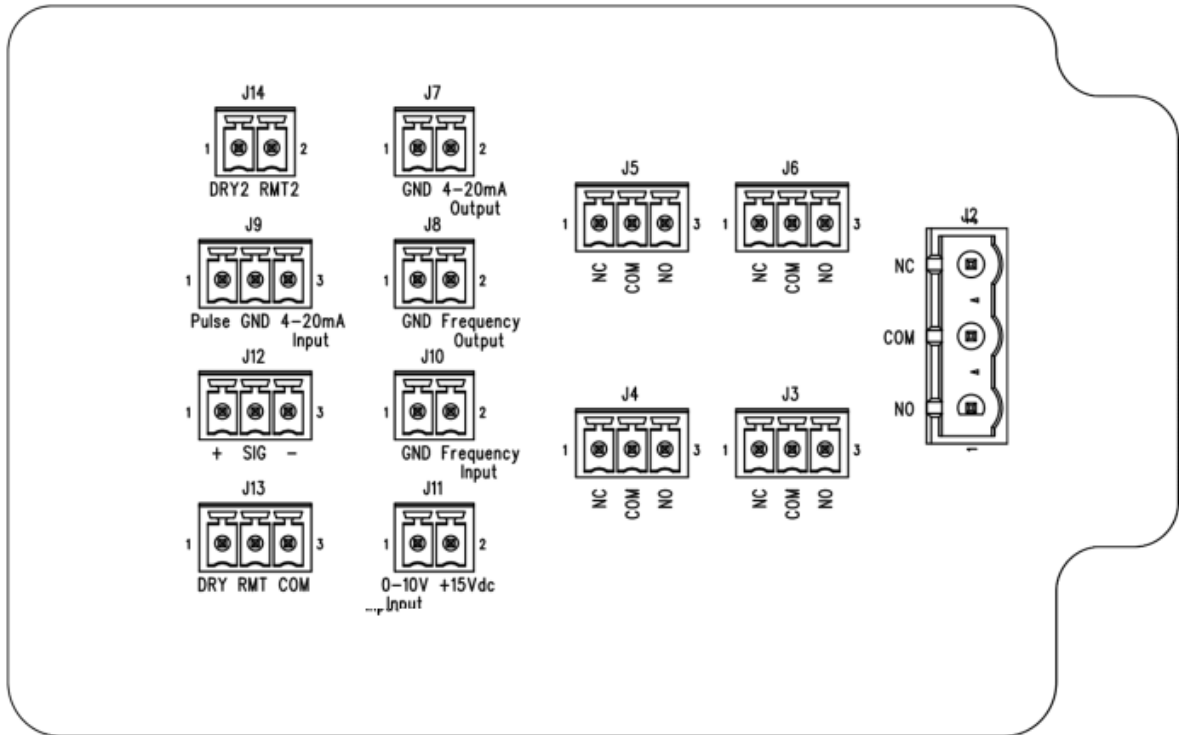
J14
1 2
DRY2 RMT2

J7
1 2
GND 4-20mA Output

J9
1 3
Pulse GND 4-20mA Input

J8
1 2
GND Frequency Output

J12
1 3
+ SIG -

J10
1 2
GND Frequency Input

J13
1 3
DRY RMT COM

J11
1 2
0-10V +15Vdc Input

J5
1 3
NC COM NO

J6
1 3
NC COM NO

J4
1 3
NC COM NO

J3
1 3
NC COM NO

J2
NC
COM
NO
1